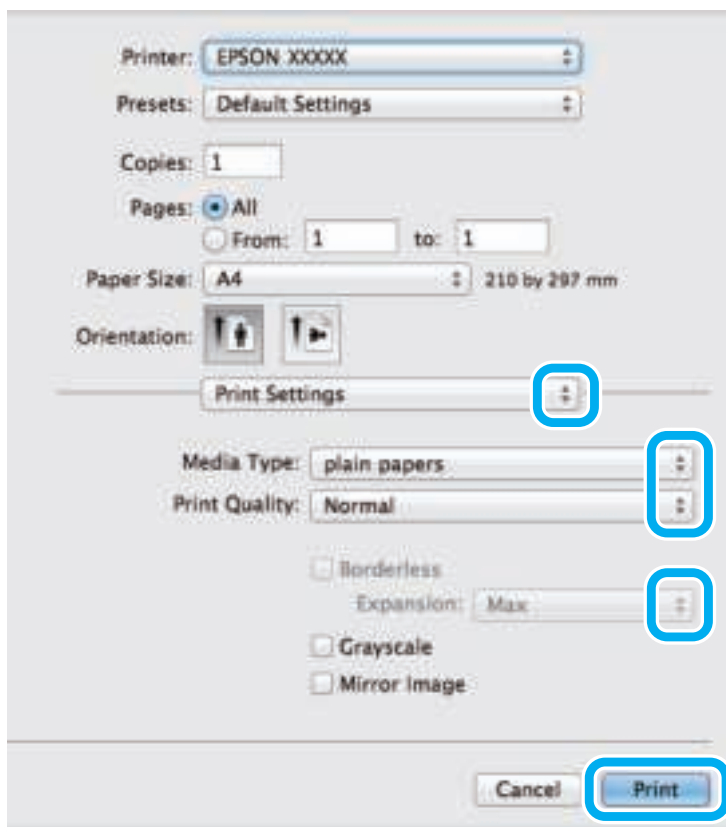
Printer: EPSON XXXXX

Presets: Default Settings

Copies: 1

Pages: All

From: 1 to: 1

Paper Size: A4 210 by 297 mm

Orientation:

Print Settings

Media Type: plain papers

Print Quality: Normal

Borderless

Expansion: Max

Grayscale

Mirror Image

Cancel

Print